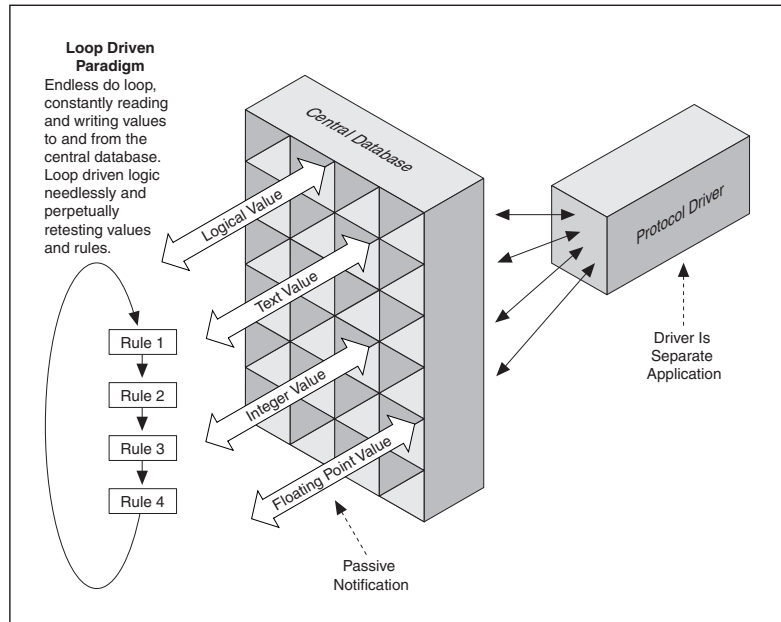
Loop Driven Paradigm
Endless do loop, constantly reading and writing values to and from the central database. Loop driven logic needlessly and perpetually retesting values and rules.

Central Database

Protocol Driver

Logical Value

Text Value

Integer Value

Floating Point Value

Rule 1

Rule 2

Rule 3

Rule 4

Driver Is Separate Application

Passive Notification